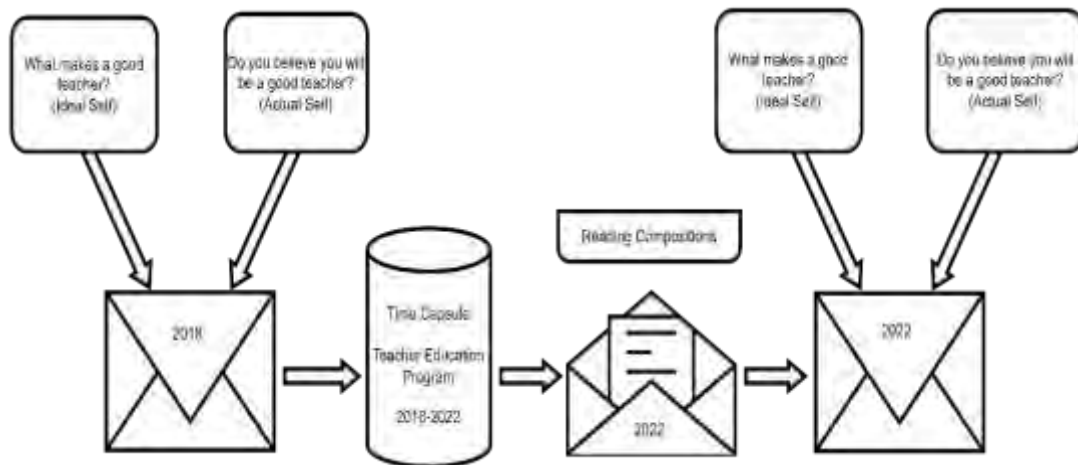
What makes a good teacher? (Ideal Self)

Do you believe you will be a good teacher? (Actual Self)

What makes a good teacher? (Ideal Self)

Do you believe you will be a good teacher? (Actual Self)

Reading Compositions

2018

Time Capsule

Teacher Education Program

2018-2022

2022

2022